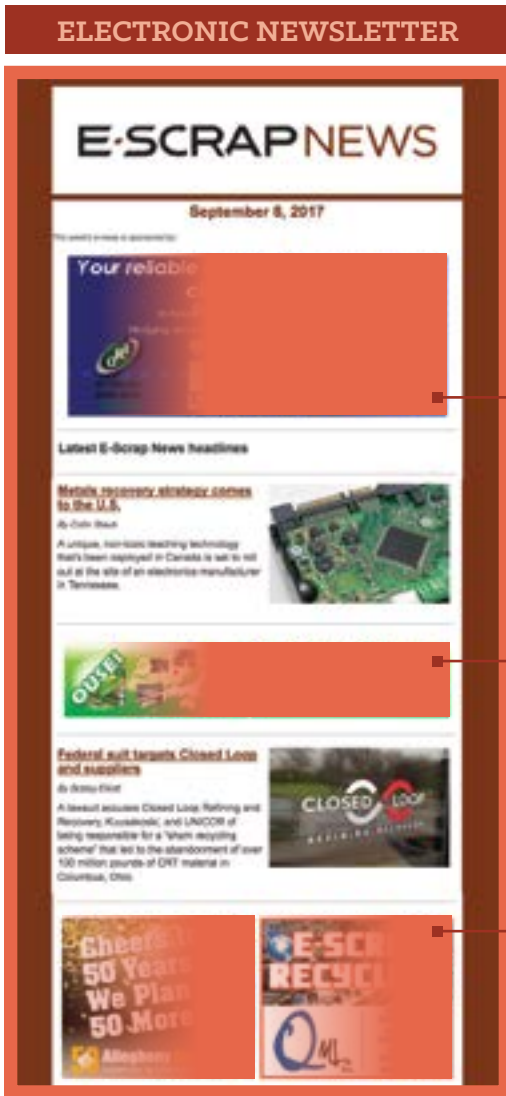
ELECTRONIC NEWSLETTER

E·SCRAPNEWS

September 6, 2017

This week's e-news is sponsored by:

Your reliable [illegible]

Latest E-Scrap News headlines

Metals recovery strategy comes to the U.S.

By Colin Staub

A unique, non-toxic leaching technology that's been deployed in Canada is set to roll out at the site of an electronics manufacturer in Tennessee.

OUSE! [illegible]

Federal suit targets Closed Loop and suppliers

By Bobby Elliott

A lawsuit accuses Closed Loop Refining and Recovery, Kuusakoski, and UNICOR of being responsible for a "sham recycling scheme" that led to the abandonment of over 100 million pounds of CRT material in Columbus, Ohio.

CLOSED LOOP

REFINING AND RECOVERY

Cheers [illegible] 50 Years We Plan 50 More

Allegheny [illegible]

E-SCR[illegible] RECYC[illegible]

QML